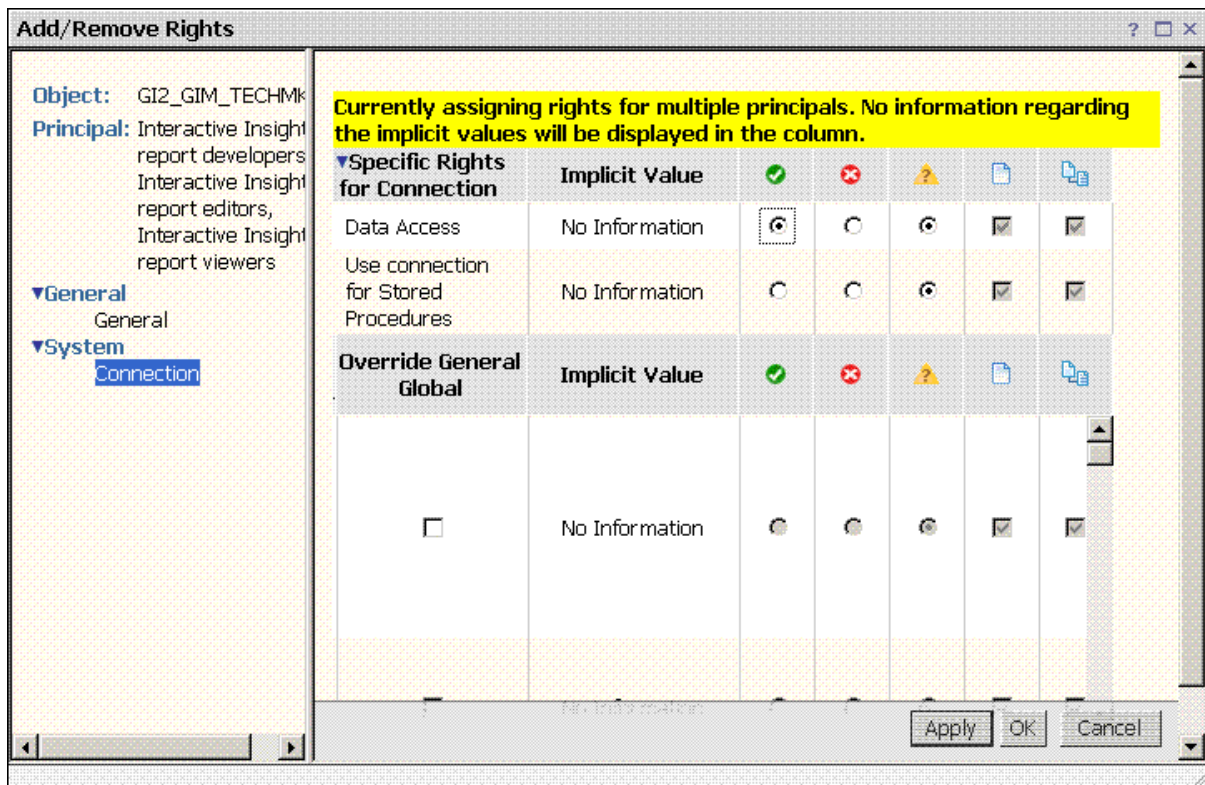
Add/Remove Rights

? □ ×

Object: GI2_GIM_TECHMk

Principal: Interactive Insight report developers Interactive Insight report editors, Interactive Insight report viewers

▾General

General

▾System

Connection

Currently assigning rights for multiple principals. No information regarding the implicit values will be displayed in the column.

| ▾Specific Rights for Connection | Implicit Value | | | | | |
|---|---|---|---|---|---|---|
| Data Access | No Information | | | | | |
| Use connection for Stored Procedures | No Information | | | | | |

| Override General Global | Implicit Value | | | | | |
|---|---|---|---|---|---|---|
| | No Information | | | | | |
| | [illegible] | | | | | |

Apply OK Cancel